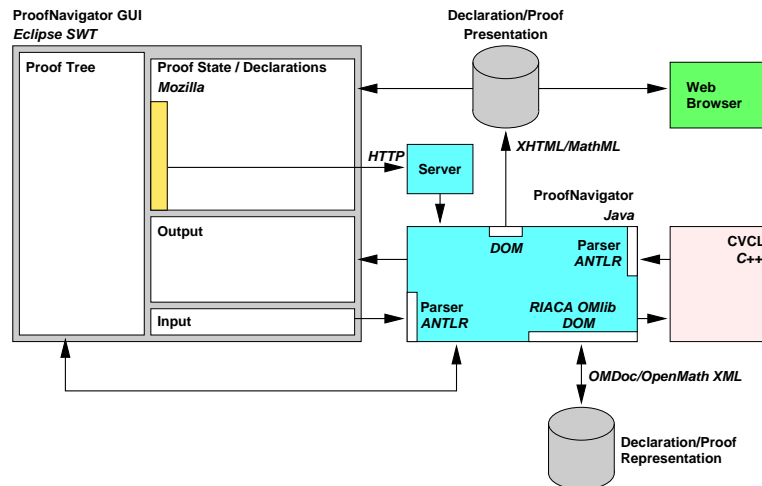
ProofNavigator GUI
Eclipse SWT

Proof Tree

Proof State / Declarations
Mozilla

Output

Input

Declaration/Proof
Presentation

Web
Browser

HTTP

Server

XHTML/MathML

ProofNavigator
Java

DOM

Parser
ANTLR

CVCL
C++

Parser
ANTLR

RIACA OMlib
DOM

OMDoc/OpenMath XML

Declaration/Proof
Representation